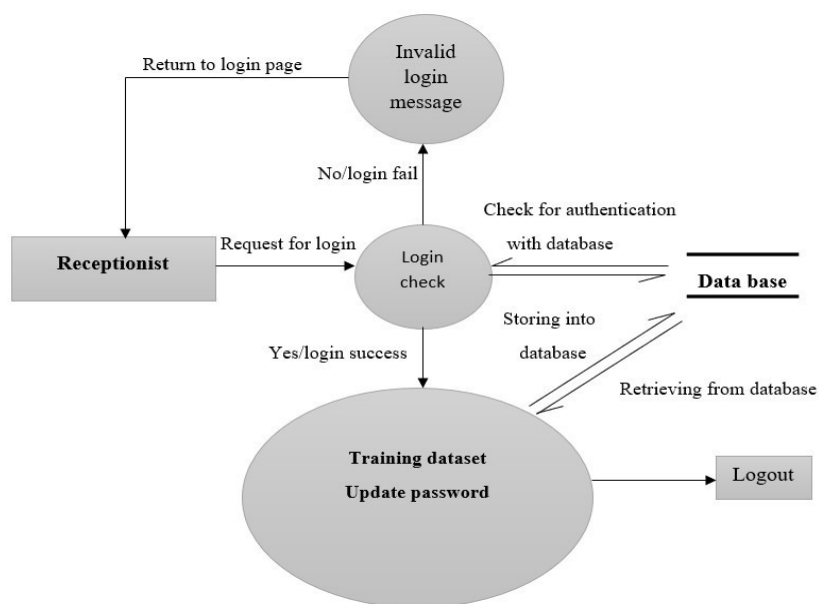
Invalid login message

Return to login page

No/login fail

Check for authentication with database

Receptionist

Request for login

Login check

Data base

Storing into database

Yes/login success

Retrieving from database

Training dataset
Update password

Logout